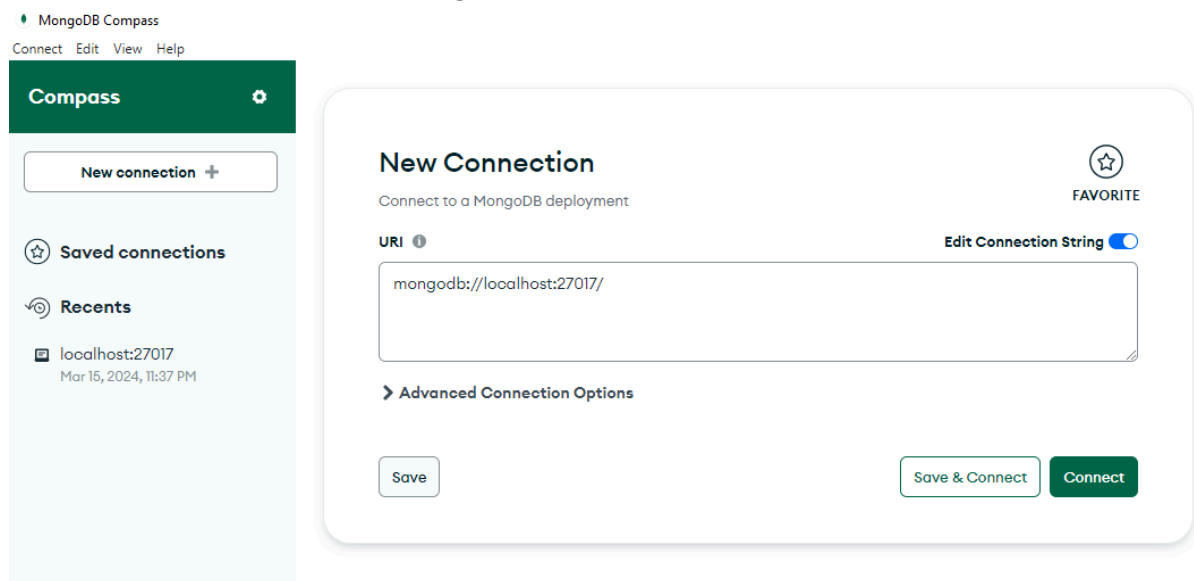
MongoDB Compass

Connect Edit View Help

Compass

New connection +

Saved connections

Recents

localhost:27017
Mar 15, 2024, 11:37 PM

New Connection

FAVORITE

Connect to a MongoDB deployment

URI

Edit Connection String

mongodb://localhost:27017/

> Advanced Connection Options

Save

Save & Connect

Connect